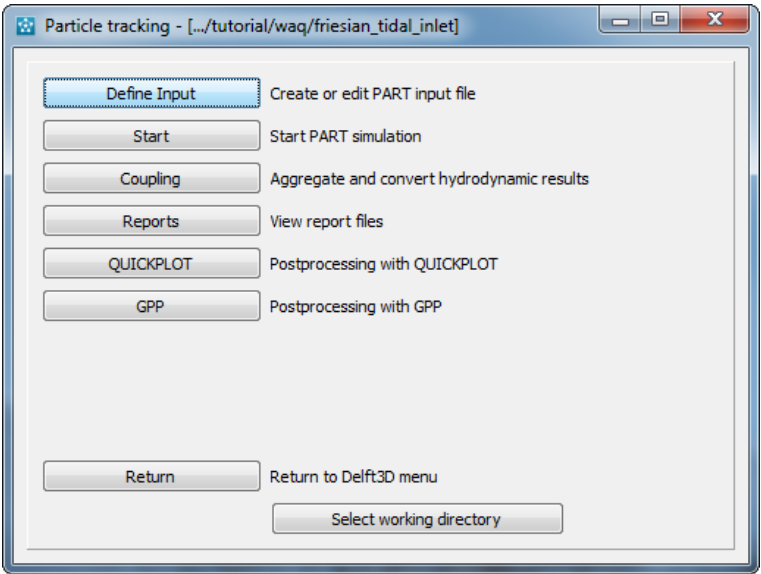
Particle tracking - [.../tutorial/waq/friesian_tidal_inlet]

Define Input | Create or edit PART input file

Start | Start PART simulation

Coupling | Aggregate and convert hydrodynamic results

Reports | View report files

QUICKPLOT | Postprocessing with QUICKPLOT

GPP | Postprocessing with GPP

Return | Return to Delft3D menu

Select working directory